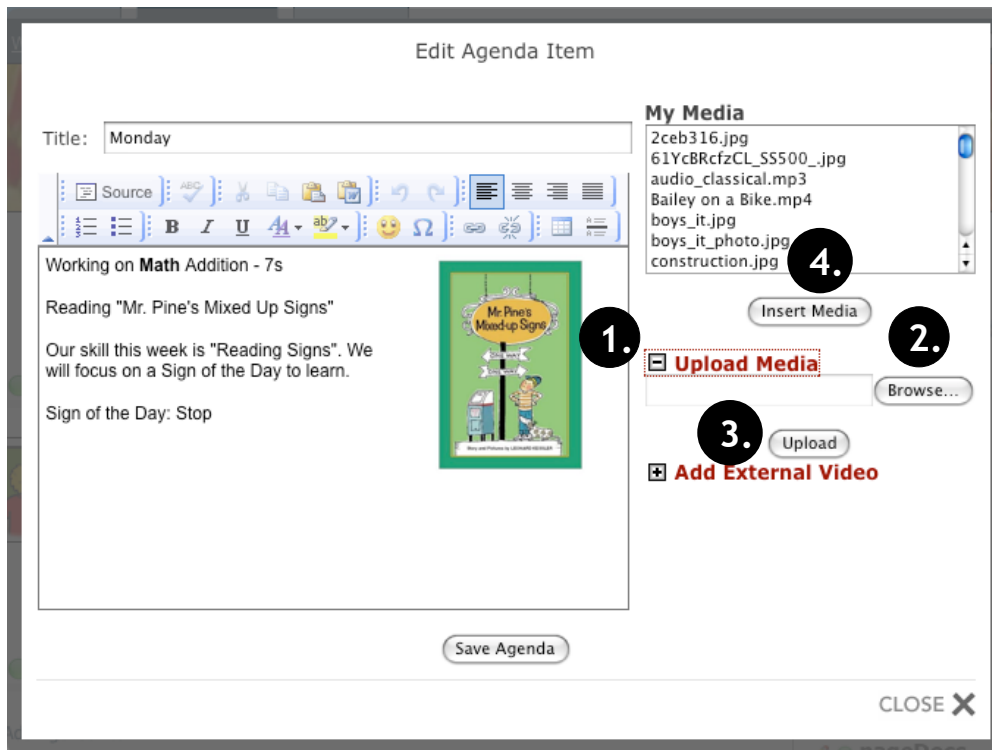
Edit Agenda Item

Title: Monday

Source

Working on **Math** Addition - 7s

Reading "Mr. Pine's Mixed Up Signs"

Our skill this week is "Reading Signs". We will focus on a Sign of the Day to learn.

Sign of the Day: Stop

Mr. Pine's Mixed-up Signs

ONE WAY

Story and Pictures by LEONARD KESSLER

My Media
2ceb316.jpg
61YcBRcfzCL_SS500_.jpg
audio_classical.mp3
Bailey on a Bike.mp4
boys_it.jpg
boys_it_photo.jpg
construction.jpg

4.

Insert Media

1.

2.

Upload Media

Browse...

3.

Upload

Add External Video

Save Agenda

CLOSE